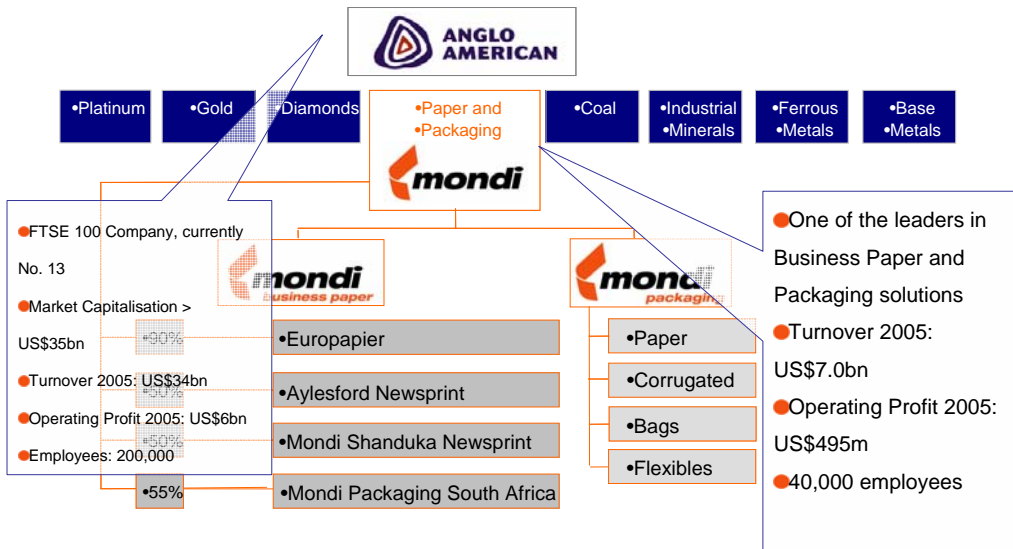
ANGLO AMERICAN

•Platinum
•Gold
•Diamonds
•Paper and •Packaging
•Coal
•Industrial •Minerals
•Ferrous •Metals
•Base •Metals

mondi

•FTSE 100 Company, currently No. 13
•Market Capitalisation > US$35bn
•Turnover 2005: US$34bn
•Operating Profit 2005: US$6bn
•Employees: 200,000

mondi business paper

mondi packaging

•90%
•50%
•50%
•55%

•Europapier
•Aylesford Newsprint
•Mondi Shanduka Newsprint
•Mondi Packaging South Africa

•Paper
•Corrugated
•Bags
•Flexibles

•One of the leaders in Business Paper and Packaging solutions
•Turnover 2005: US$7.0bn
•Operating Profit 2005: US$495m
•40,000 employees